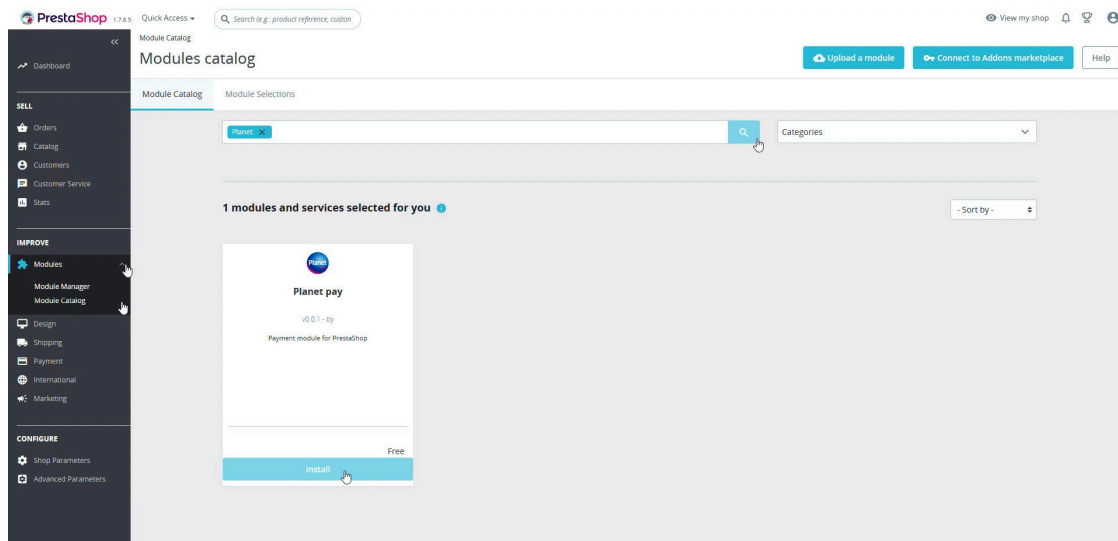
PrestaShop 1.7.8.5 Quick Access ▾ Search (e.g.: product reference, custon

View my shop

Dashboard

SELL
Orders
Catalog
Customers
Customer Service
Stats

IMPROVE
Modules
Module Manager
Module Catalog
Design
Shipping
Payment
International
Marketing

CONFIGURE
Shop Parameters
Advanced Parameters

Module Catalog
Modules catalog

Upload a module
Connect to Addons marketplace
Help

Module Catalog
Module Selections

Planet ×

Categories

1 modules and services selected for you

- Sort by -

Planet

Planet pay

v0.0.1 - by

Payment module for PrestaShop

Free

Install